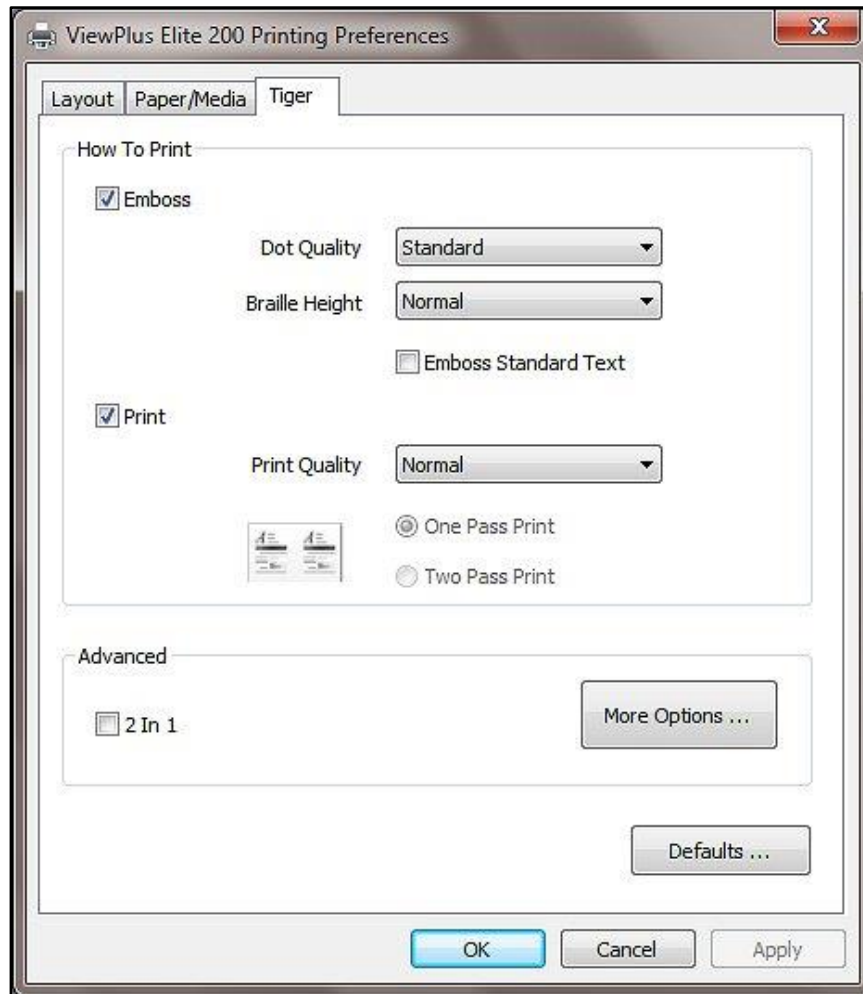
ViewPlus Elite 200 Printing Preferences

Layout | Paper/Media | Tiger

How To Print

Emboss

Dot Quality Standard

Braille Height Normal

Emboss Standard Text

Print

Print Quality Normal

One Pass Print

Two Pass Print

Advanced

2 In 1

More Options ...

Defaults ...

OK Cancel Apply